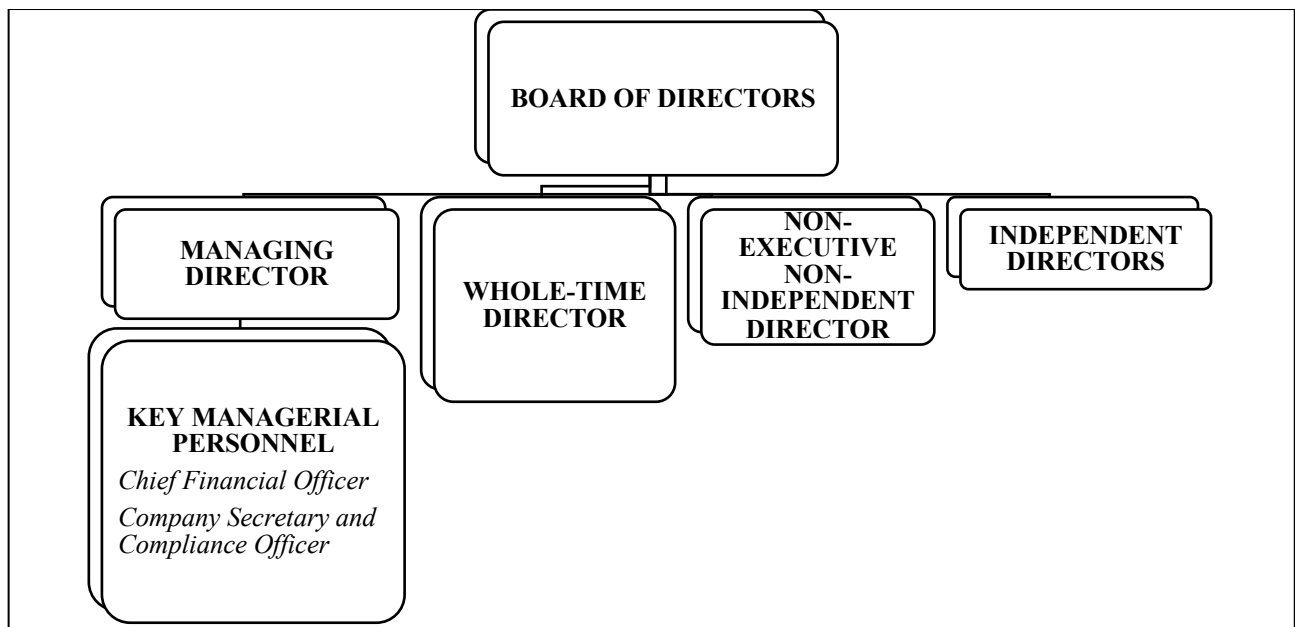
BOARD OF DIRECTORS

MANAGING DIRECTOR

WHOLE-TIME DIRECTOR

NON-EXECUTIVE NON-INDEPENDENT DIRECTOR

INDEPENDENT DIRECTORS

KEY MANAGERIAL PERSONNEL

Chief Financial Officer

Company Secretary and Compliance Officer